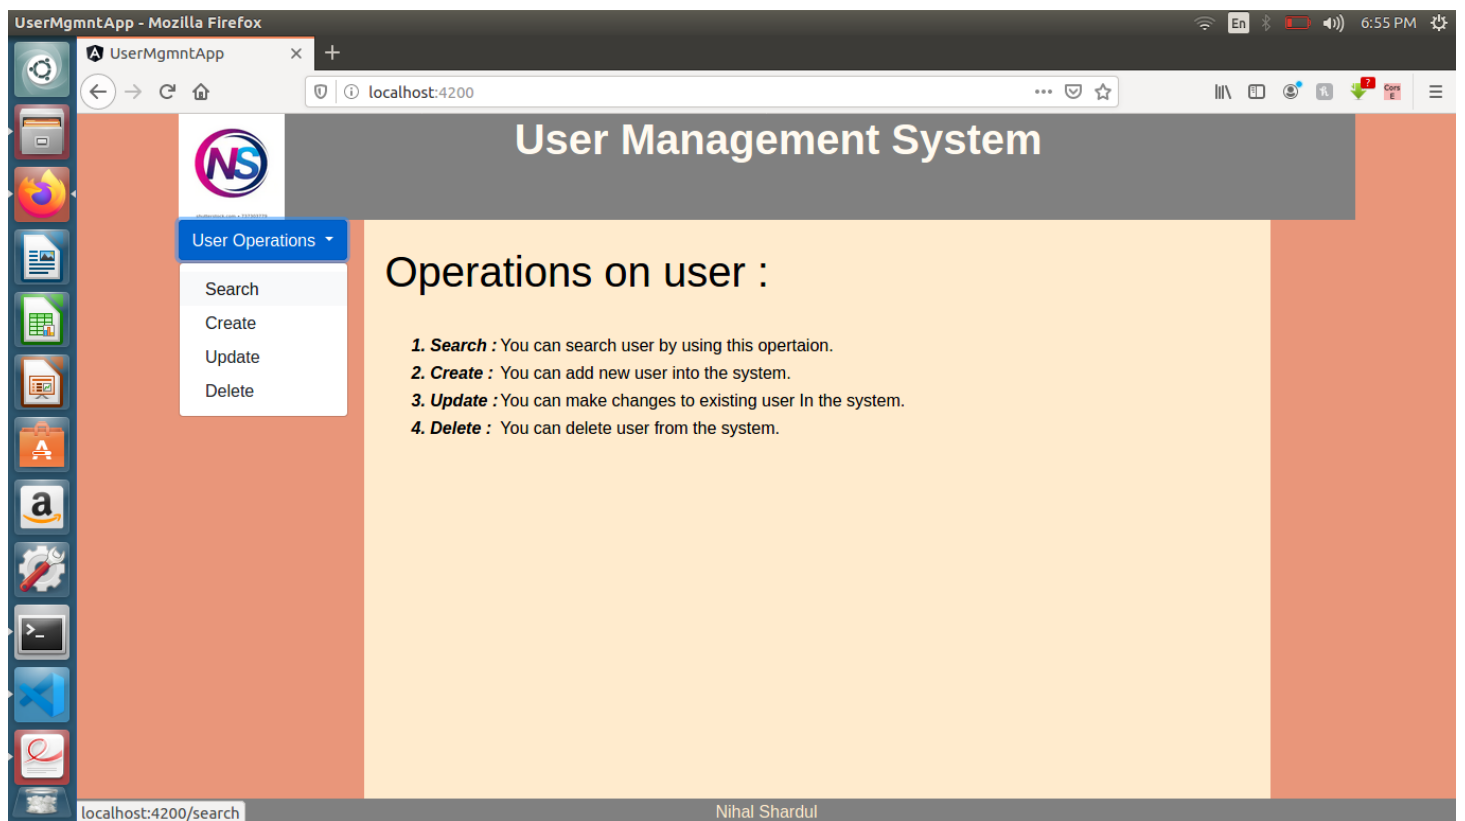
UserMgmntApp - Mozilla Firefox

En 6:55 PM

UserMgmntApp ×

localhost:4200

User Management System

NS

User Operations

Search
Create
Update
Delete

Operations on user :

1. Search : You can search user by using this opertaion.
2. Create : You can add new user into the system.
3. Update : You can make changes to existing user In the system.
4. Delete : You can delete user from the system.

localhost:4200/search

Nihal Shardul